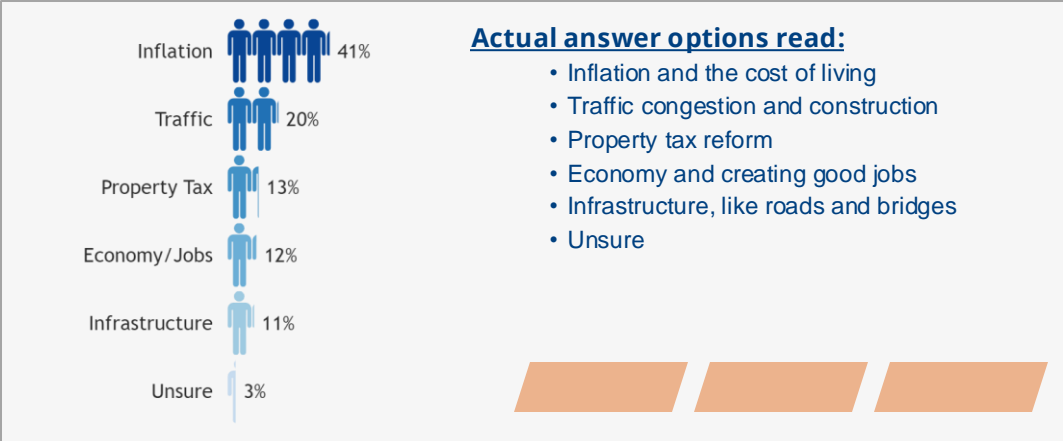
Inflation 41%

Traffic 20%

Property Tax 13%

Economy/Jobs 12%

Infrastructure 11%

Unsure 3%

Actual answer options read:

- Inflation and the cost of living
- Traffic congestion and construction
- Property tax reform
- Economy and creating good jobs
- Infrastructure, like roads and bridges
- Unsure